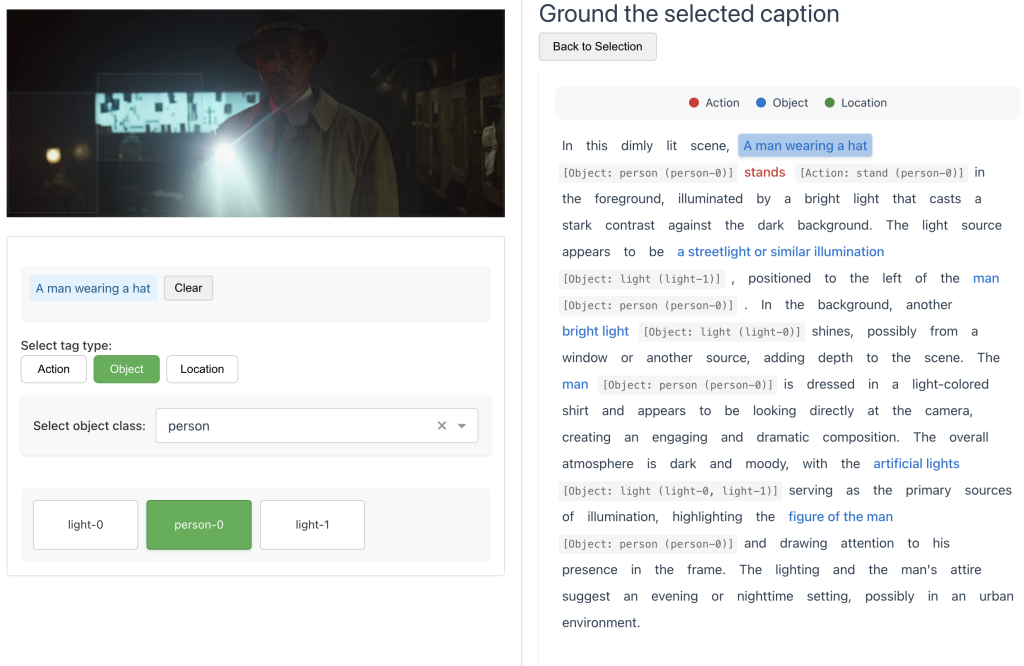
A man wearing a hat Clear

Select tag type:

Action Object Location

Select object class: person

light-0 person-0 light-1

Ground the selected caption

Back to Selection

Action Object Location

In this dimly lit scene, A man wearing a hat [Object: person (person-0)] stands [Action: stand (person-0)] in the foreground, illuminated by a bright light that casts a stark contrast against the dark background. The light source appears to be a streetlight or similar illumination [Object: light (light-1)] , positioned to the left of the man [Object: person (person-0)] . In the background, another bright light [Object: light (light-0)] shines, possibly from a window or another source, adding depth to the scene. The man [Object: person (person-0)] is dressed in a light-colored shirt and appears to be looking directly at the camera, creating an engaging and dramatic composition. The overall atmosphere is dark and moody, with the artificial lights [Object: light (light-0, light-1)] serving as the primary sources of illumination, highlighting the figure of the man [Object: person (person-0)] and drawing attention to his presence in the frame. The lighting and the man's attire suggest an evening or nighttime setting, possibly in an urban environment.